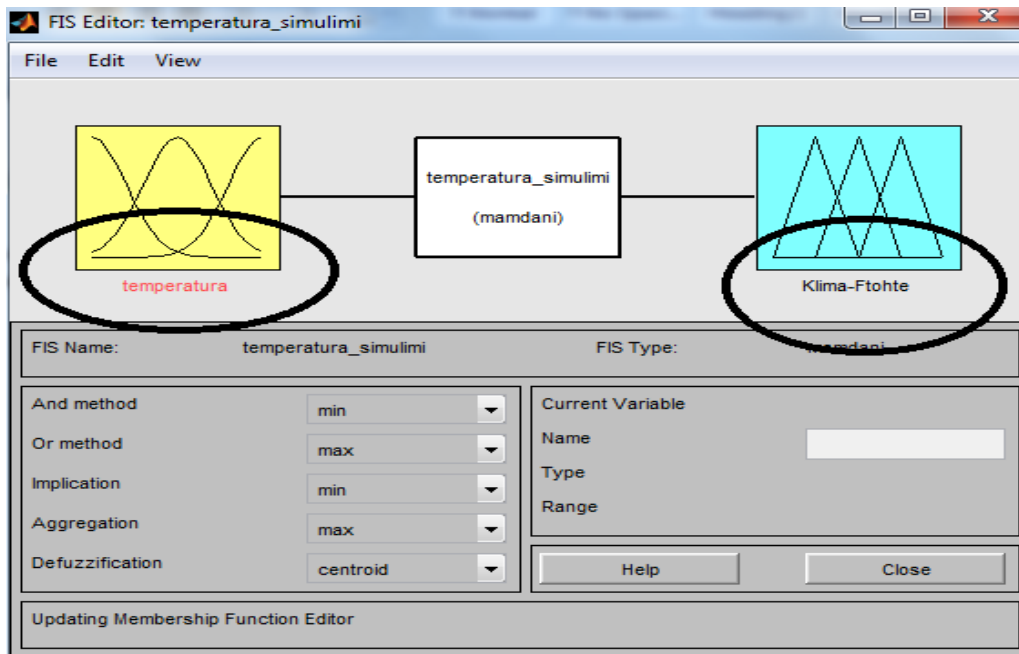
FIS Editor: temperatura_simulimi

File Edit View

temperatura

temperatura_simulimi

(mamdani)

Klima-Ftohte

FIS Name: temperatura_simulimi

FIS Type: mamdani

And method min

Or method max

Implication min

Aggregation max

Defuzzification centroid

Current Variable

Name

Type

Range

Help

Close

Updating Membership Function Editor